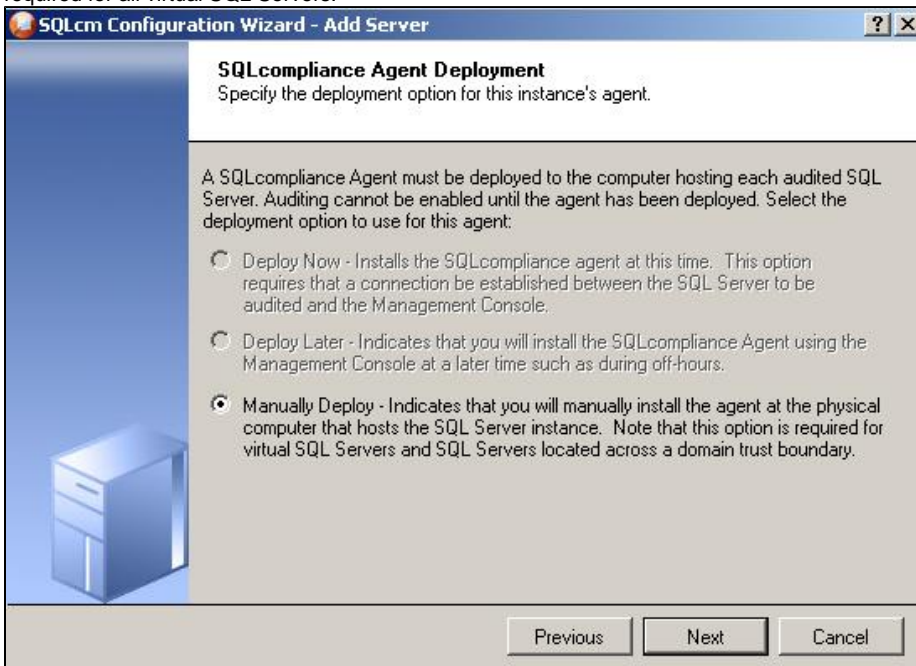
required for all virtual SQL Servers.

SQLcm Configuration Wizard - Add Server

?

X

SQLcompliance Agent Deployment

Specify the deployment option for this instance's agent.

A SQLcompliance Agent must be deployed to the computer hosting each audited SQL Server. Auditing cannot be enabled until the agent has been deployed. Select the deployment option to use for this agent:

Deploy Now - Installs the SQLcompliance agent at this time. This option requires that a connection be established between the SQL Server to be audited and the Management Console.

Deploy Later - Indicates that you will install the SQLcompliance Agent using the Management Console at a later time such as during off-hours.

Manually Deploy - Indicates that you will manually install the agent at the physical computer that hosts the SQL Server instance. Note that this option is required for virtual SQL Servers and SQL Servers located across a domain trust boundary.

Previous

Next

Cancel